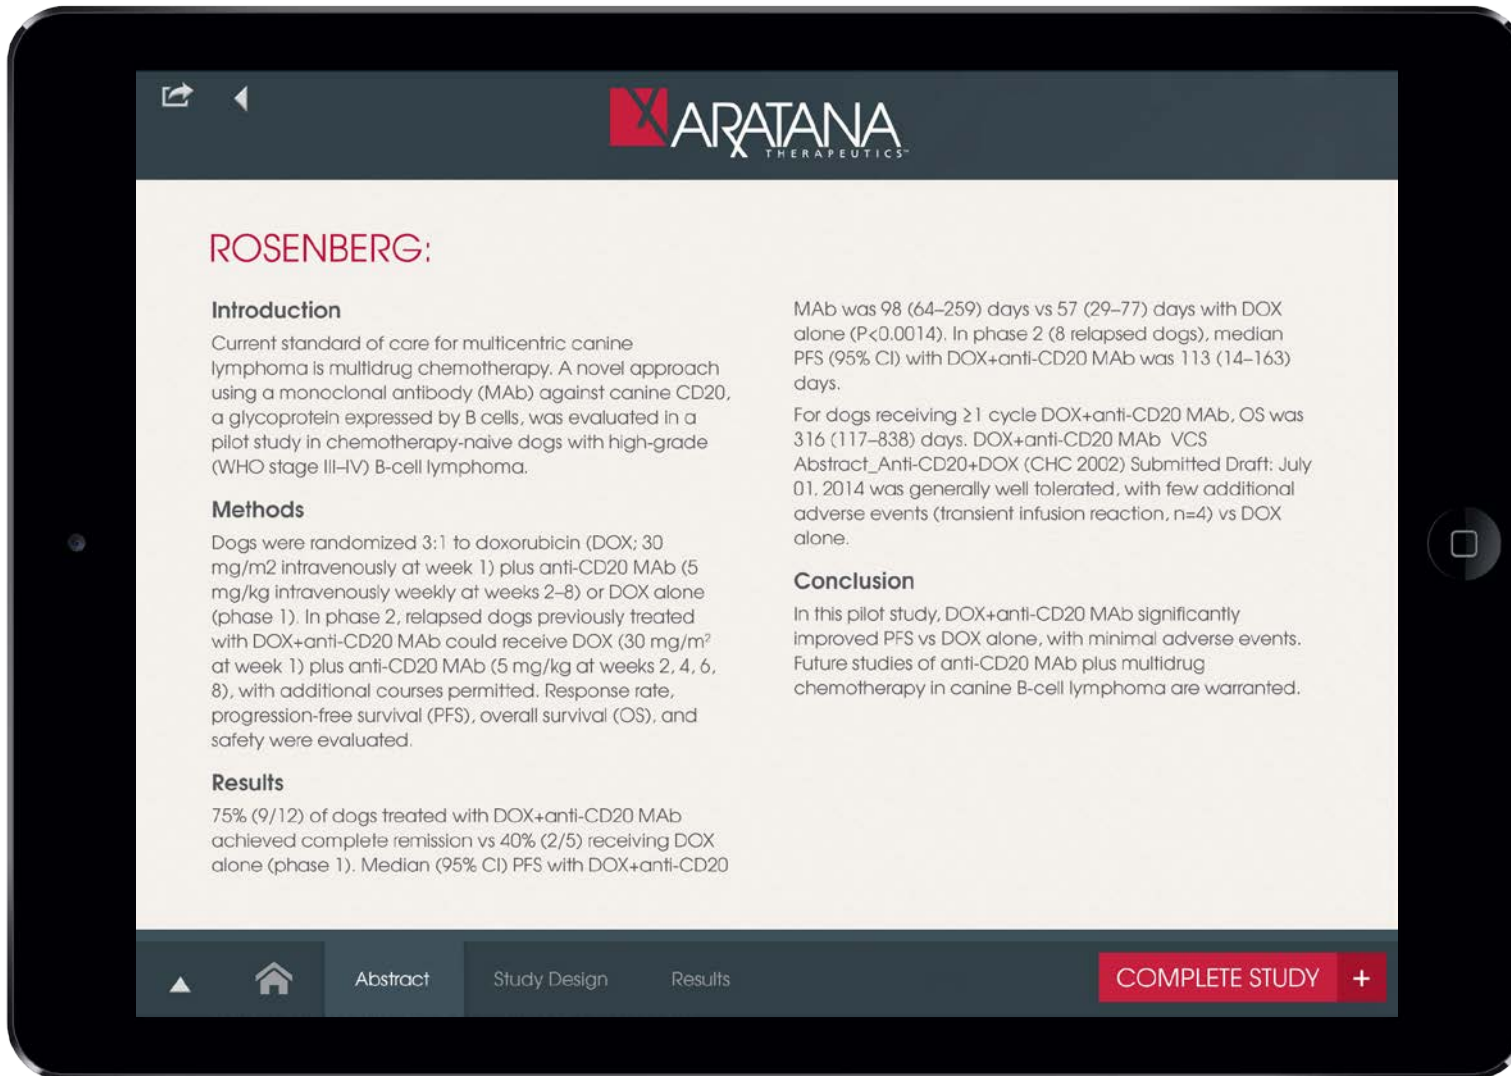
ARATANA
THERAPEUTICS™

ROSENBERG:

Introduction

Current standard of care for multicentric canine lymphoma is multidrug chemotherapy. A novel approach using a monoclonal antibody (MAb) against canine CD20, a glycoprotein expressed by B cells, was evaluated in a pilot study in chemotherapy-naive dogs with high-grade (WHO stage III–IV) B-cell lymphoma.

Methods

Dogs were randomized 3:1 to doxorubicin (DOX; 30 mg/m2 intravenously at week 1) plus anti-CD20 MAb (5 mg/kg intravenously weekly at weeks 2–8) or DOX alone (phase 1). In phase 2, relapsed dogs previously treated with DOX+anti-CD20 MAb could receive DOX (30 mg/m² at week 1) plus anti-CD20 MAb (5 mg/kg at weeks 2, 4, 6, 8), with additional courses permitted. Response rate, progression-free survival (PFS), overall survival (OS), and safety were evaluated.

Results

75% (9/12) of dogs treated with DOX+anti-CD20 MAb achieved complete remission vs 40% (2/5) receiving DOX alone (phase 1). Median (95% CI) PFS with DOX+anti-CD20 MAb was 98 (64–259) days vs 57 (29–77) days with DOX alone (P<0.0014). In phase 2 (8 relapsed dogs), median PFS (95% CI) with DOX+anti-CD20 MAb was 113 (14–163) days.

For dogs receiving ≥1 cycle DOX+anti-CD20 MAb, OS was 316 (117–838) days. DOX+anti-CD20 MAb VCS Abstract_Anti-CD20+DOX (CHC 2002) Submitted Draft: July 01, 2014 was generally well tolerated, with few additional adverse events (transient infusion reaction, n=4) vs DOX alone.

Conclusion

In this pilot study, DOX+anti-CD20 MAb significantly improved PFS vs DOX alone, with minimal adverse events. Future studies of anti-CD20 MAb plus multidrug chemotherapy in canine B-cell lymphoma are warranted.

Abstract Study Design Results COMPLETE STUDY +